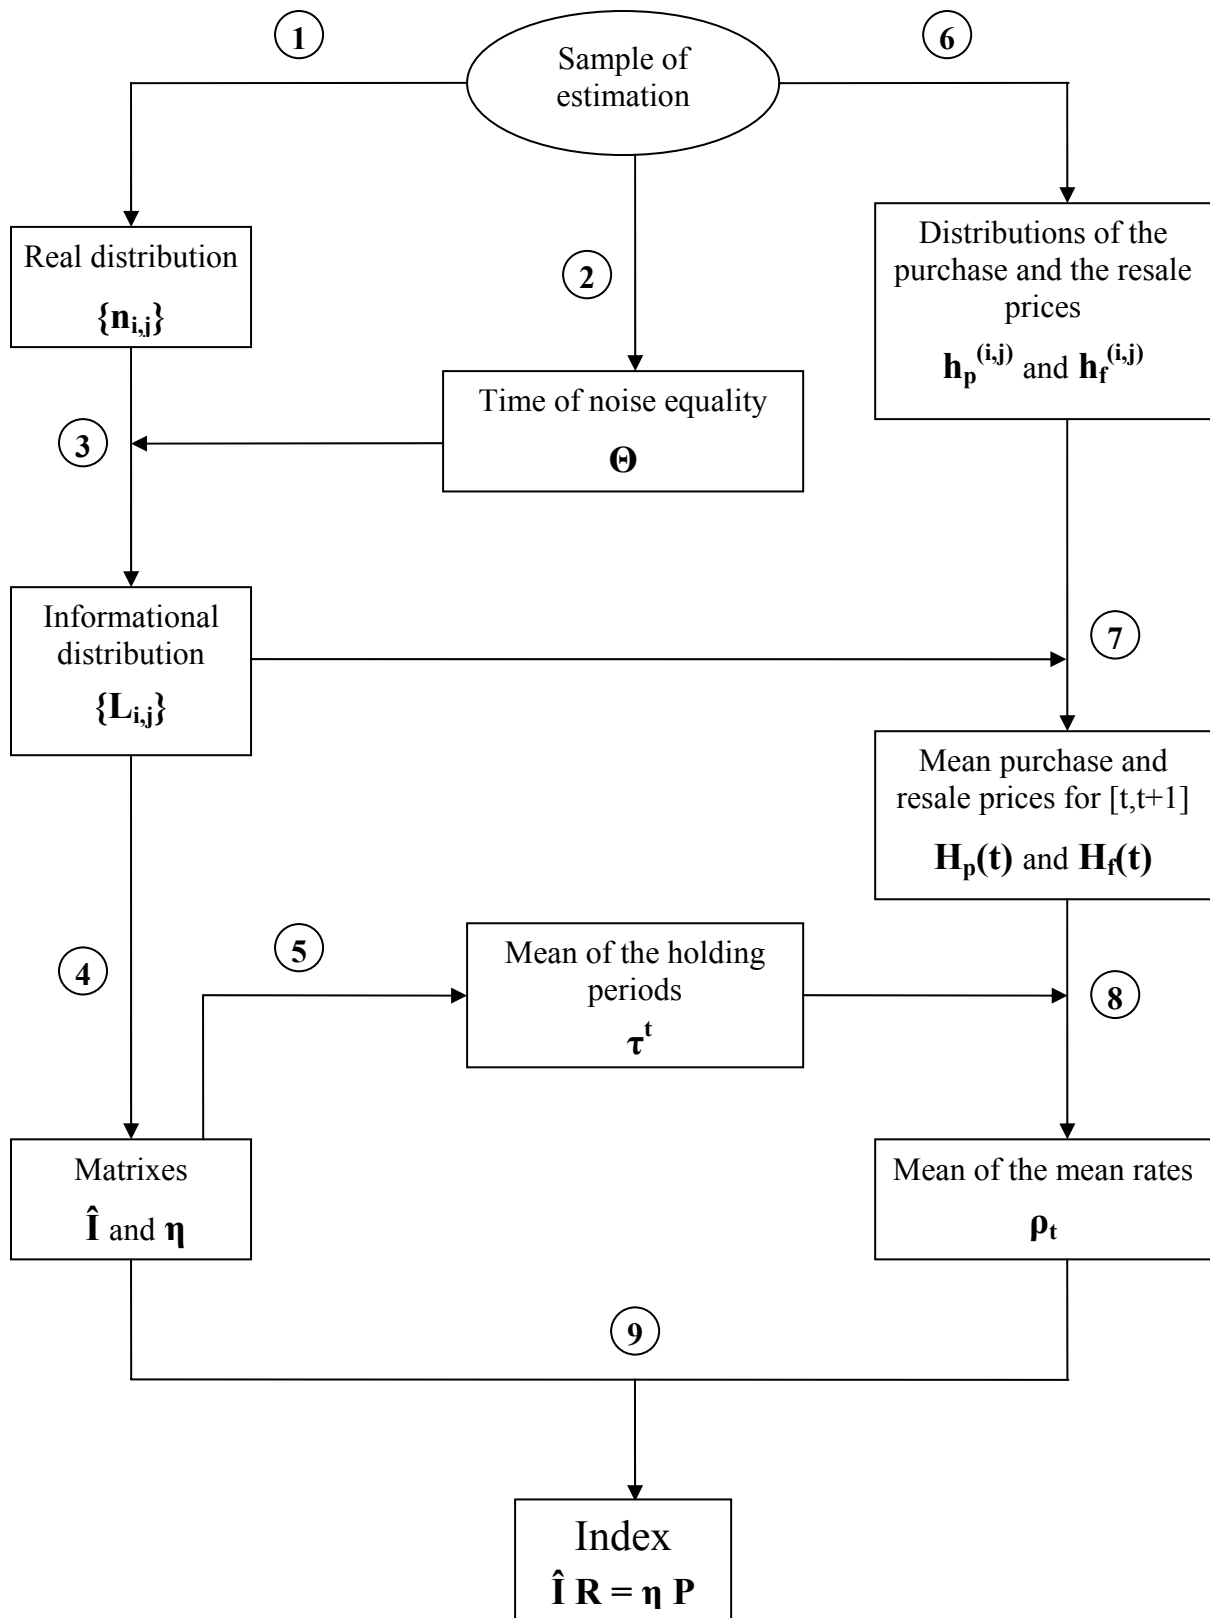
1

Sample of estimation

6

Real distribution

$\{n_{i,j}\}$

2

Distributions of the purchase and the resale prices

$h_p^{(i,j)}$ and $h_f^{(i,j)}$

Time of noise equality

$\Theta$

3

Informational distribution

$\{L_{i,j}\}$

7

Mean purchase and resale prices for [t,t+1]

$H_p(t)$ and $H_f(t)$

4

5

Mean of the holding periods

$\tau^t$

8

Matrixes

$\hat{I}$ and $\eta$

Mean of the mean rates

$\rho_t$

9

Index

$\hat{I}\ R = \eta\ P$